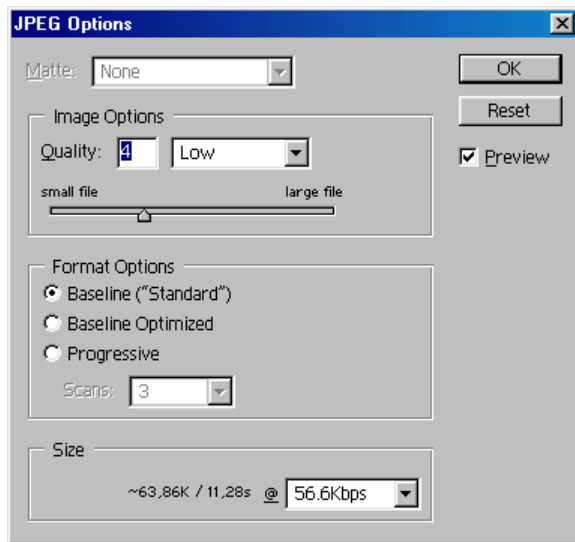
JPEG Options

Matte: None

OK

Reset

Preview

Image Options

Quality: 4 Low

small file large file

Format Options

Baseline ("Standard")

Baseline Optimized

Progressive

Scans: 3

Size

~63,86K / 11,28s @ 56.6Kbps